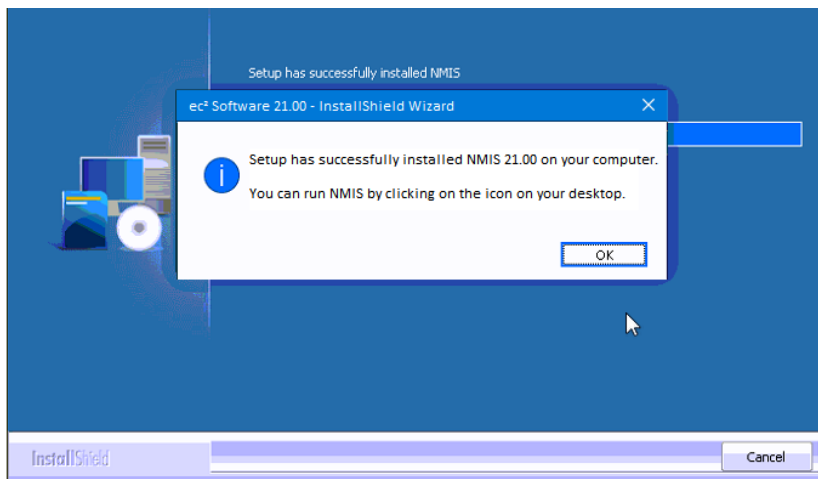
Setup has successfully installed NMIS

ec² Software 21.00 - InstallShield Wizard

Setup has successfully installed NMIS 21.00 on your computer.

You can run NMIS by clicking on the icon on your desktop.

OK

InstallShield

Cancel